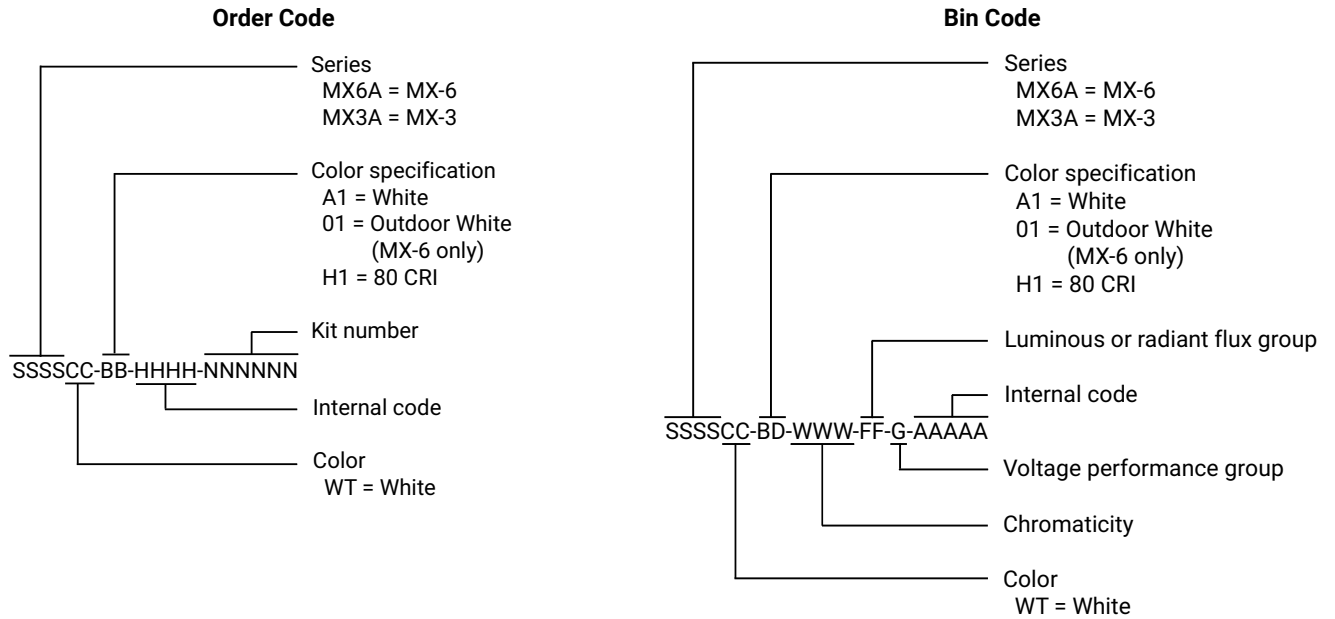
Order Code

Series
MX6A = MX-6
MX3A = MX-3

Color specification
A1 = White
01 = Outdoor White
(MX-6 only)
H1 = 80 CRI

Kit number

SSSSCC-BB-HHHH-NNNNNN

Internal code

Color
WT = White

Bin Code

Series
MX6A = MX-6
MX3A = MX-3

Color specification
A1 = White
01 = Outdoor White
(MX-6 only)
H1 = 80 CRI

Luminous or radiant flux group

Internal code

SSSSCC-BD-WWW-FF-G-AAAAA

Voltage performance group

Chromaticity

Color
WT = White